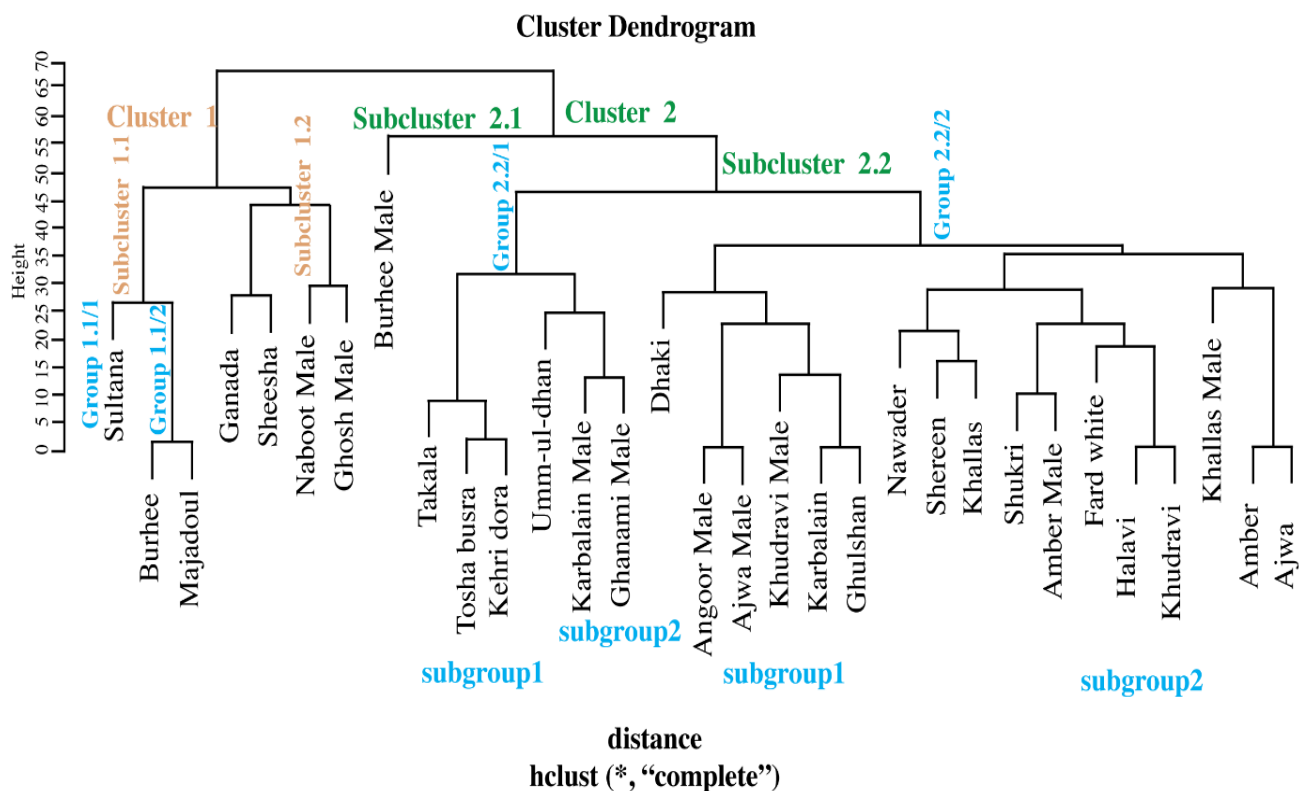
Cluster Dendrogram

Height

0 5 10 15 20 25 30 35 40 45 50 55 60 65 70

Cluster 1

Subcluster 1.1

Subcluster 1.2

Subcluster 2.1

Cluster 2

Subcluster 2.2

Group 2.2/1

Group 2.2/2

Group 1.1/1

Group 1.1/2

Sultana

Burhee

Majadoul

Ganada

Sheesha

Naboot Male

Ghosh Male

Burhee Male

Takala

Tosha busra

Kehri dora

Umm-ul-dhan

Karbalain Male

Ghanami Male

Dhaki

Angoor Male

Ajwa Male

Khudravi Male

Karbalain

Ghulshan

Nawader

Shereen

Khallas

Shukri

Amber Male

Fard white

Halavi

Khudravi

Khallas Male

Amber

Ajwa

subgroup2

subgroup1

subgroup1

subgroup2

distance
hclust (*, "complete")